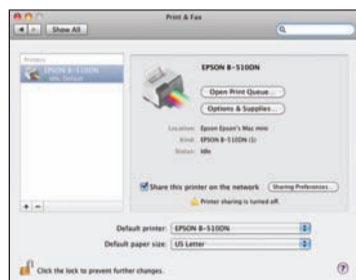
Print & Fax

Show All

Printers

EPSON B-510DN
Idle, Default

EPSON B-510DN

Open Print Queue...

Options & Supplies...

Location: Epson Epson's Mac mini
Kind: EPSON B-510DN (1)
Status: Idle

Share this printer on the network

Sharing Preferences...

Printer sharing is turned off.

+ −

Default printer: EPSON B-510DN

Default paper size: US Letter

Click the lock to prevent further changes.

?